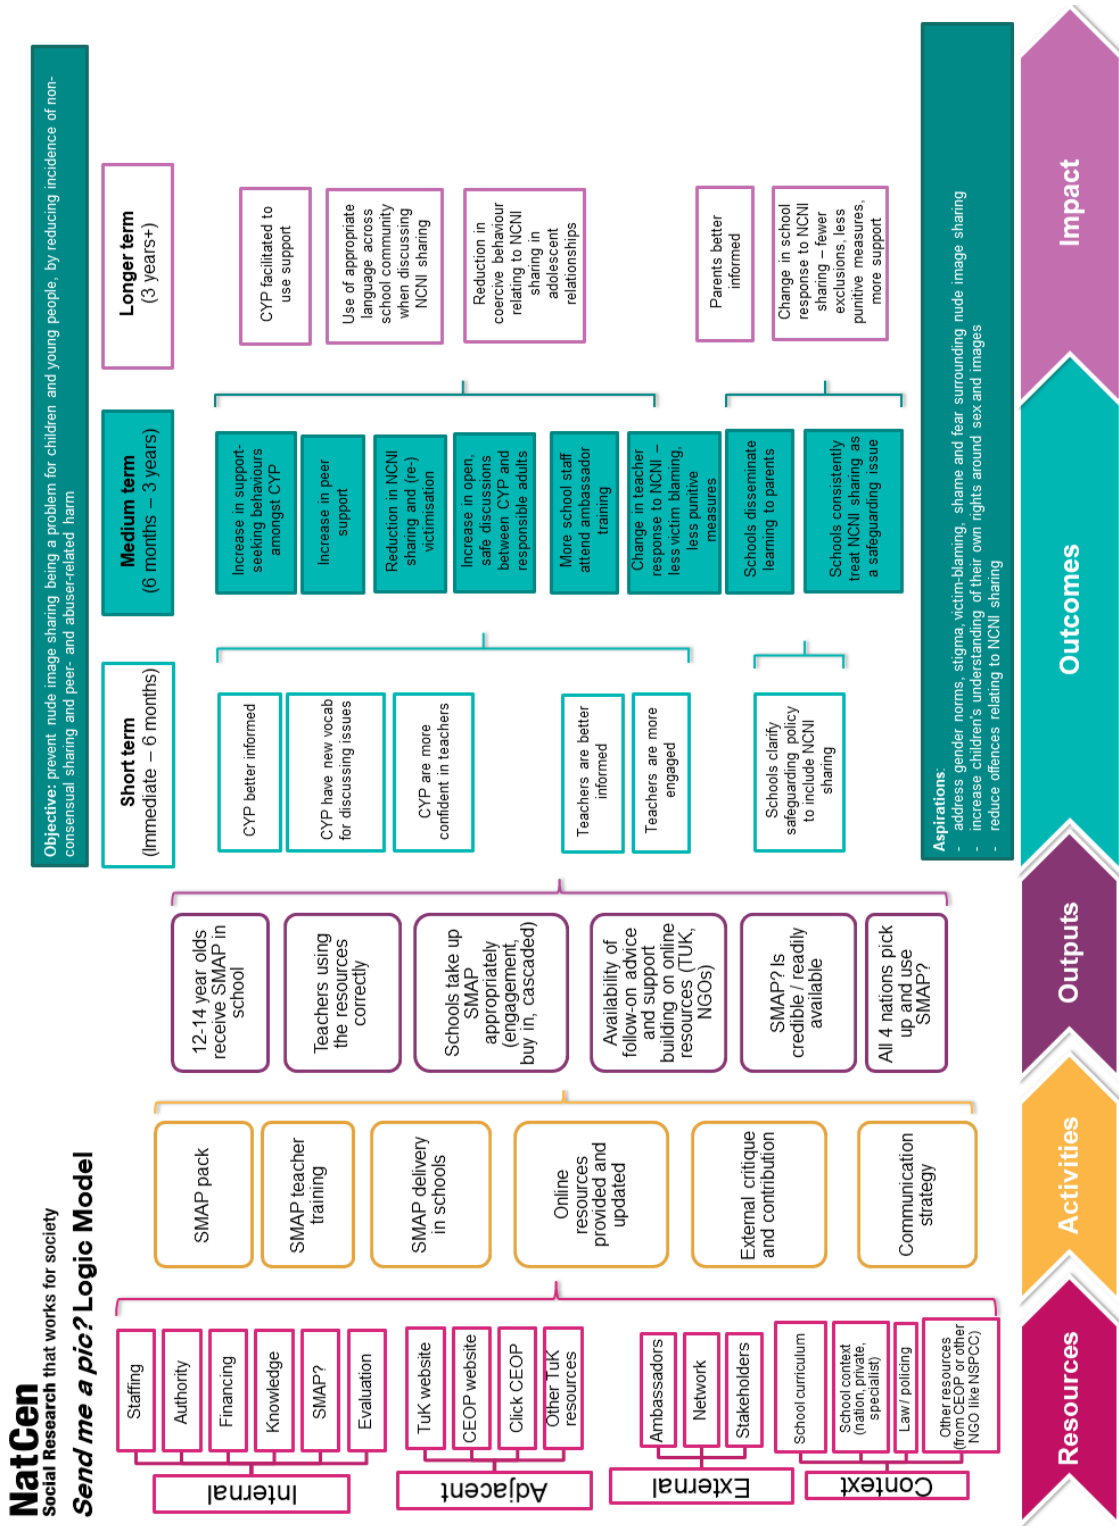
NatCen
Social Research that works for society
Send me a pic? Logic Model

Resources
Activities
Outputs
Outcomes
Impact

Internal
Staffing
Authority
Financing
Knowledge
SMAP?
Evaluation

Adjacent
TuK website
CEOP website
Click CEOP
Other TuK resources

External
Ambassadors
Network
Stakeholders

Context
School curriculum
School context (nation, private, specialist)
Law / policing
Other resources (from CEOP or other NGO like NSPCC)

SMAP pack
SMAP teacher training
SMAP delivery in schools
Online resources provided and updated
External critique and contribution
Communication strategy

12-14 year olds receive SMAP in school
Teachers using the resources correctly
Schools take up SMAP appropriately (engagement, buy in, cascaded)
Availability of follow-on advice and support building on online resources (TuK, NGOs)
SMAP? Is credible / readily available
All 4 nations pick up and use SMAP?

Objective: prevent nude image sharing being a problem for children and young people, by reducing incidence of non-consensual sharing and peer- and abuser-related harm

Short term
(Immediate – 6 months)
CYP better informed
CYP have new vocab for discussing issues
CYP are more confident in teachers
Teachers are better informed
Teachers are more engaged
Schools clarify safeguarding policy to include NCNI sharing

Medium term
(6 months – 3 years)
Increase in support-seeking behaviours amongst CYP
Increase in peer support
Reduction in NCNI sharing and (re-) victimisation
Increase in open, safe discussions between CYP and responsible adults
More school staff attend ambassador training
Change in teacher response to NCNI – less victim blaming, less punitive measures
Schools disseminate learning to parents
Schools consistently treat NCNI sharing as a safeguarding issue

Longer term
(3 years+)
CYP facilitated to use support
Use of appropriate language across school community when discussing NCNI sharing
Reduction in coercive behaviour relating to NCNI sharing in adolescent relationships
Parents better informed
Change in school response to NCNI sharing – fewer exclusions, less punitive measures, more support

Aspirations:
- address gender norms, stigma, victim-blaming, shame and fear surrounding nude image sharing
- increase children's understanding of their own rights around sex and images
- reduce offences relating to NCNI sharing